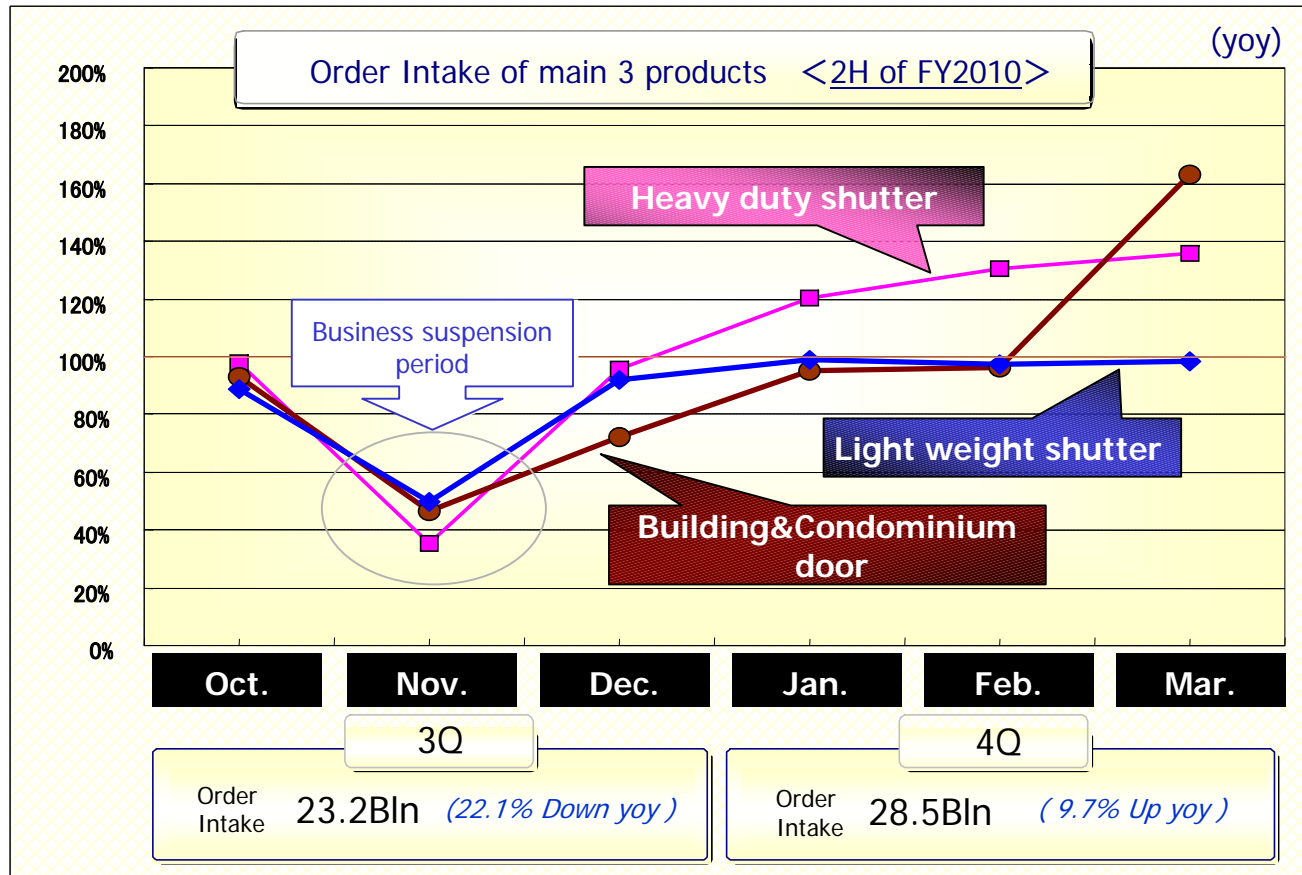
Order Intake of main 3 products ＜2H of FY2010＞

(yoy)

200%
180%
160%
140%
120%
100%
80%
60%
40%
20%
0%

Heavy duty shutter

Business suspension period

Light weight shutter

Building&Condominium door

Oct.
Nov.
Dec.
Jan.
Feb.
Mar.

3Q

4Q

Order Intake 23.2Bln (22.1% Down yoy )

Order Intake 28.5Bln ( 9.7% Up yoy )